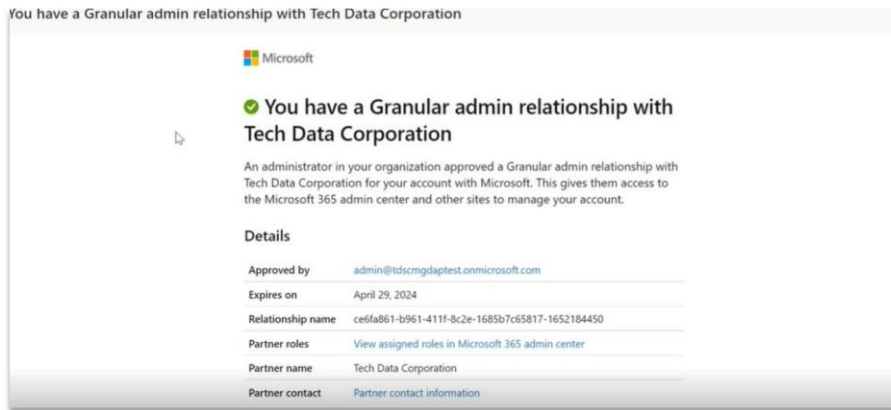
You have a Granular admin relationship with Tech Data Corporation

Microsoft

You have a Granular admin relationship with Tech Data Corporation

An administrator in your organization approved a Granular admin relationship with Tech Data Corporation for your account with Microsoft. This gives them access to the Microsoft 365 admin center and other sites to manage your account.

Details

| | |
|---|---|
| Approved by | admin@tdscmgdaptest.onmicrosoft.com |
| Expires on | April 29, 2024 |
| Relationship name | ce6fa861-b961-411f-8c2e-1685b7c65817-1652184450 |
| Partner roles | View assigned roles in Microsoft 365 admin center |
| Partner name | Tech Data Corporation |
| Partner contact | Partner contact information |